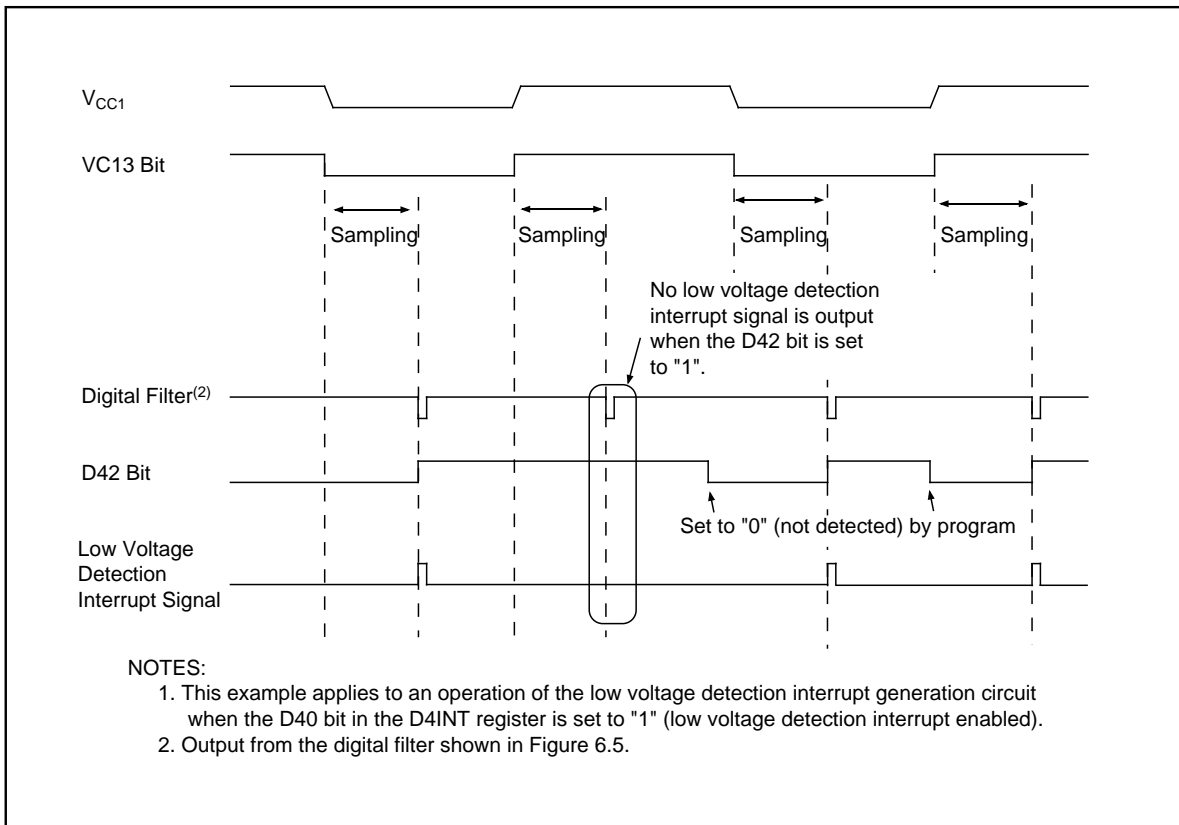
$V_{CC1}$

VC13 Bit

Sampling

Sampling

Sampling

Sampling

No low voltage detection interrupt signal is output when the D42 bit is set to "1".

Digital Filter$^{(2)}$

D42 Bit

Set to "0" (not detected) by program

Low Voltage Detection Interrupt Signal

NOTES:
1. This example applies to an operation of the low voltage detection interrupt generation circuit when the D40 bit in the D4INT register is set to "1" (low voltage detection interrupt enabled).
2. Output from the digital filter shown in Figure 6.5.